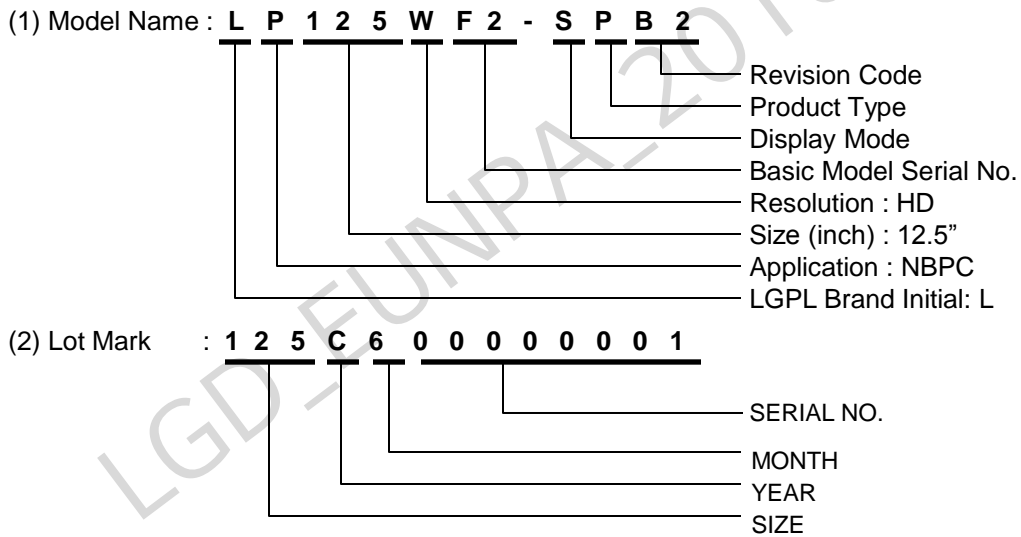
(1) Model Name : L P 1 2 5 W F 2 - S P B 2

Revision Code
Product Type
Display Mode
Basic Model Serial No.
Resolution : HD
Size (inch) : 12.5"
Application : NBPC
LGPL Brand Initial: L

(2) Lot Mark : 1 2 5 C 6 0 0 0 0 0 0 1

SERIAL NO.
MONTH
YEAR
SIZE

LGD_EUNPA_20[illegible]